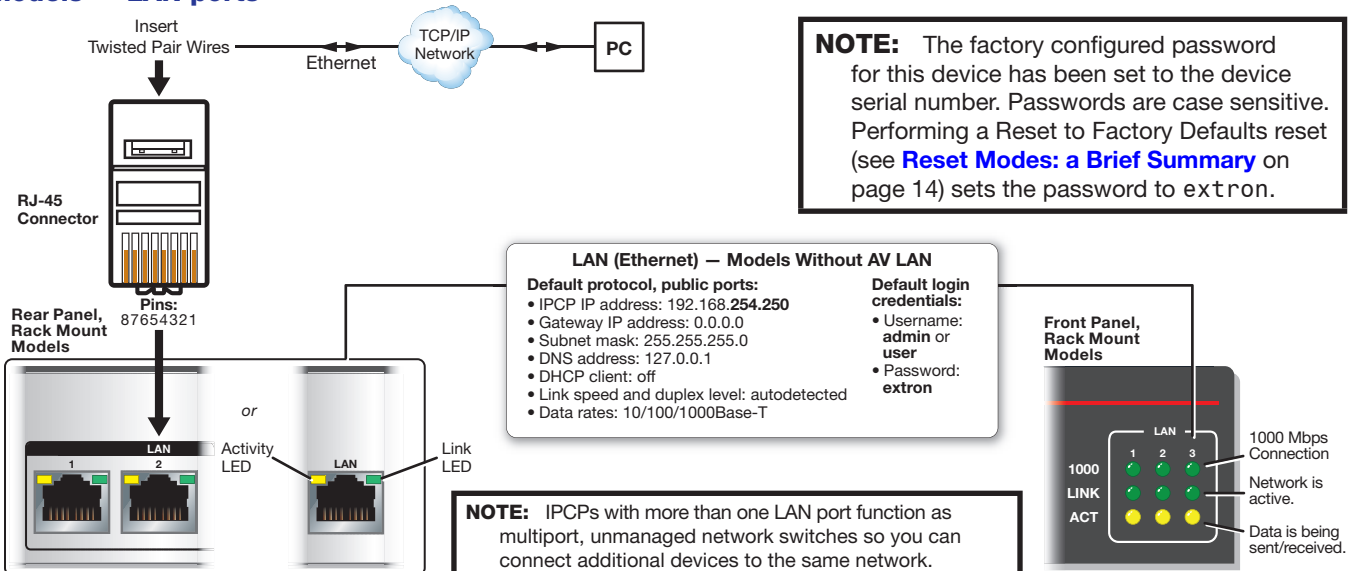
Models — LAN ports

Insert Twisted Pair Wires

Ethernet

TCP/IP Network

PC

NOTE: The factory configured password for this device has been set to the device serial number. Passwords are case sensitive. Performing a Reset to Factory Defaults reset (see **Reset Modes: a Brief Summary** on page 14) sets the password to extron.

RJ-45 Connector

Pins: 87654321

Rear Panel, Rack Mount Models

LAN (Ethernet) — Models Without AV LAN

Default protocol, public ports:
• IPCP IP address: 192.168.**254.250**
• Gateway IP address: 0.0.0.0
• Subnet mask: 255.255.255.0
• DNS address: 127.0.0.1
• DHCP client: off
• Link speed and duplex level: autodetected
• Data rates: 10/100/1000Base-T

Default login credentials:
• Username: **admin** or **user**
• Password: **extron**

Front Panel, Rack Mount Models

or

LAN
1
2

Activity LED

LAN

Link LED

LAN
1 2 3
1000
LINK
ACT

1000 Mbps Connection

Network is active.

Data is being sent/received.

NOTE: IPCPs with more than one LAN port function as multiport, unmanaged network switches so you can connect additional devices to the same network.